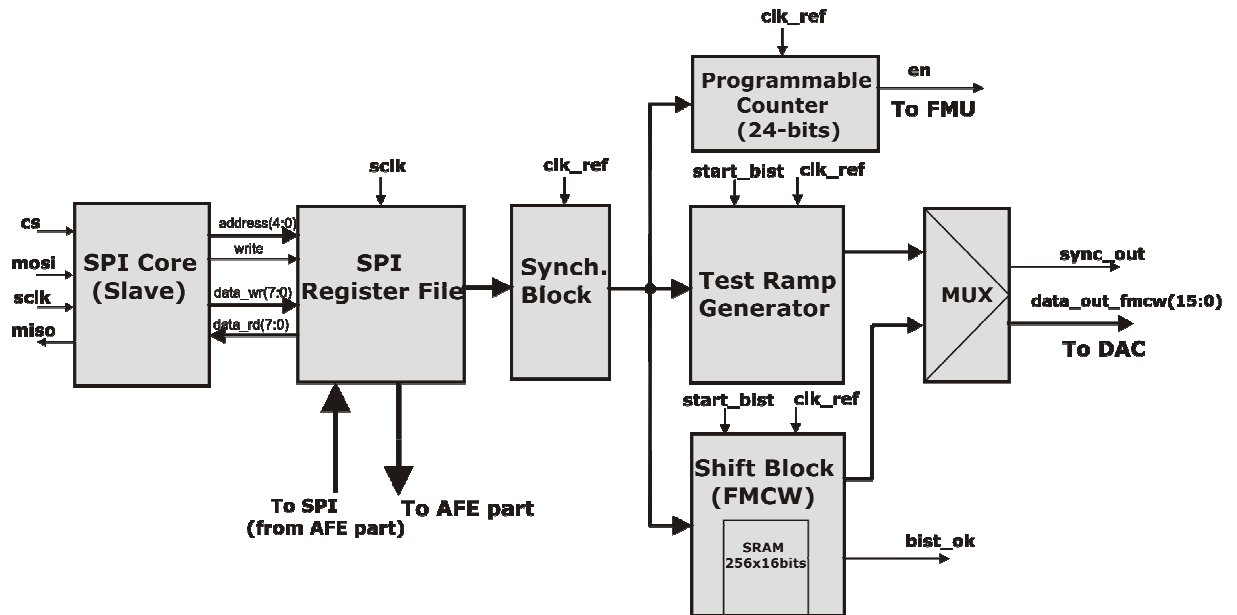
clk_ref

Programmable Counter (24-bits)

en

To FMU

sclk

clk_ref

start_bist

clk_ref

cs

mosi

sclk

miso

SPI Core (Slave)

address(4:0)

write

data_wr(7:0)

data_rd(7:0)

SPI Register File

Synch. Block

Test Ramp Generator

MUX

sync_out

data_out_fmcw(15:0)

To DAC

start_bist

clk_ref

Shift Block (FMCW)

SRAM 256x16bits

bist_ok

To SPI (from AFE part)

To AFE part